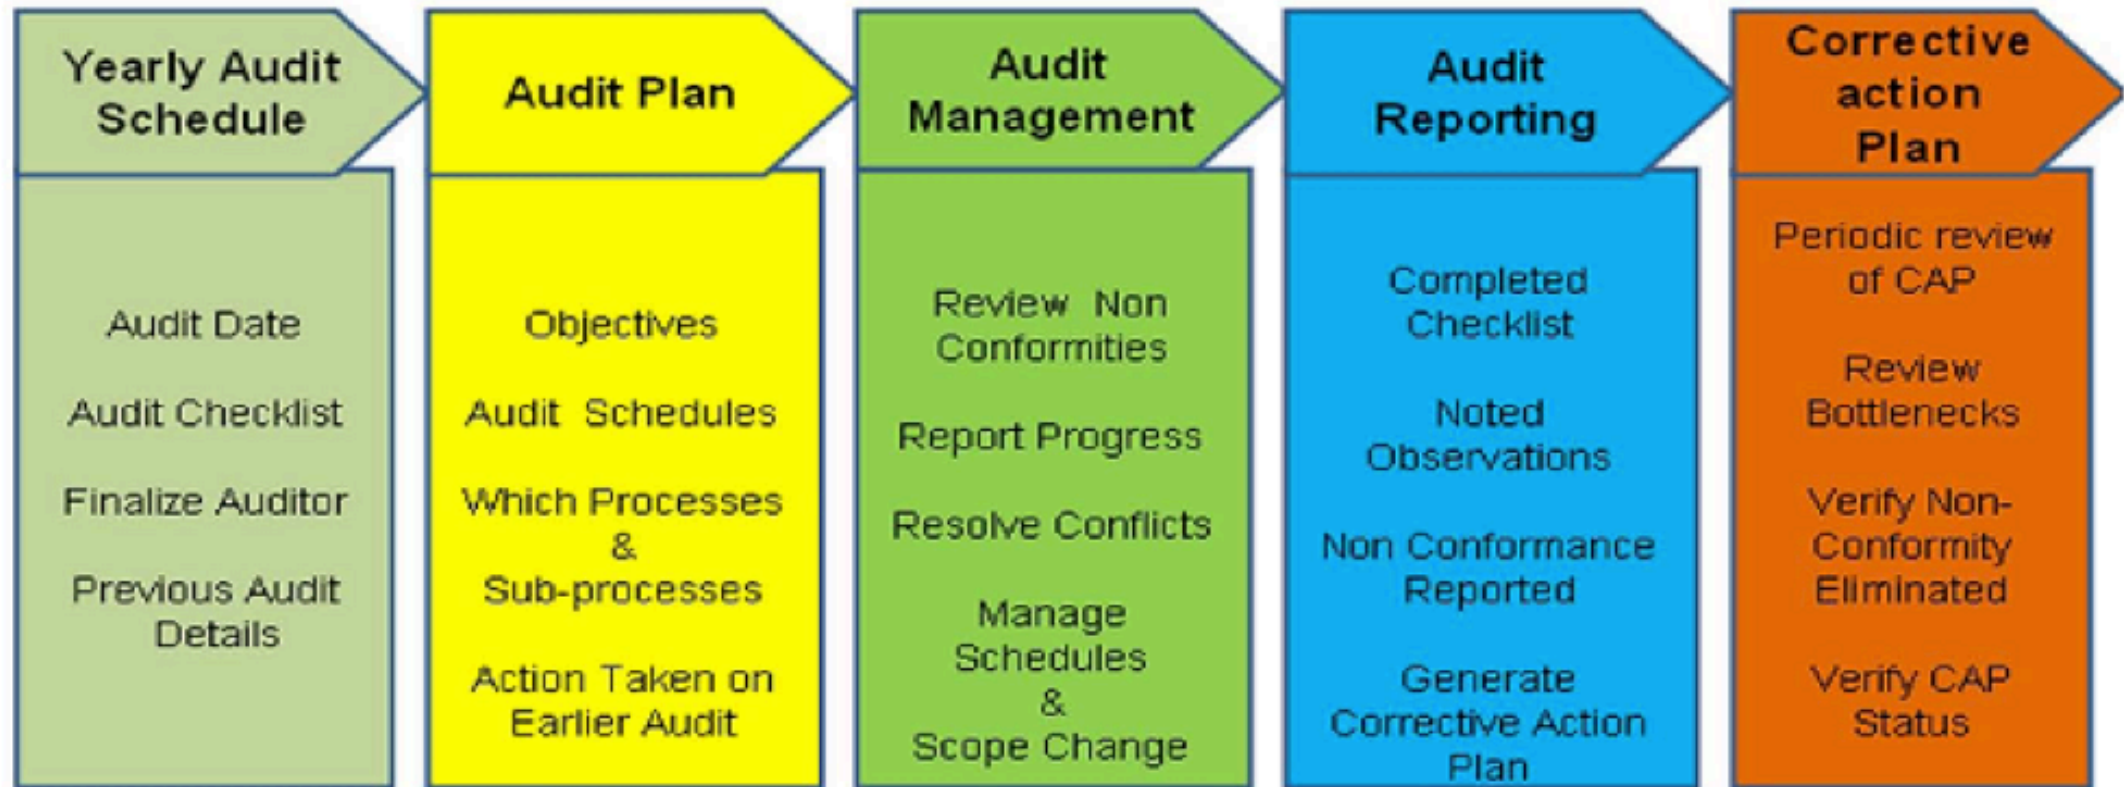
Yearly Audit Schedule

Audit Date

Audit Checklist

Finalize Auditor

Previous Audit Details

Audit Plan

Objectives

Audit Schedules

Which Processes & Sub-processes

Action Taken on Earlier Audit

Audit Management

Review Non Conformities

Report Progress

Resolve Conflicts

Manage Schedules & Scope Change

Audit Reporting

Completed Checklist

Noted Observations

Non Conformance Reported

Generate Corrective Action Plan

Corrective action Plan

Periodic review of CAP

Review Bottlenecks

Verify Non-Conformity Eliminated

Verify CAP Status